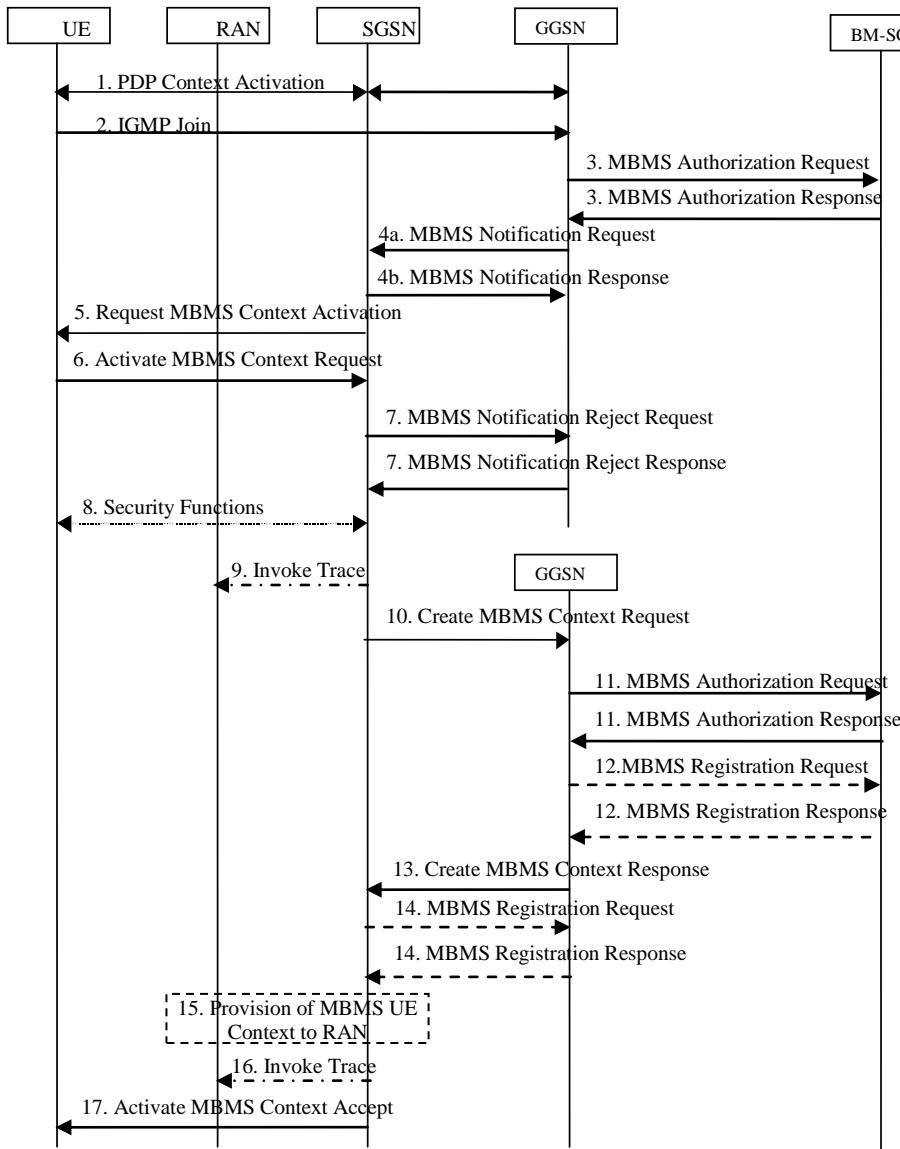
UE

RAN

SGSN

GGSN

BM-SC

1. PDP Context Activation

2. IGMP Join

3. MBMS Authorization Request

3. MBMS Authorization Response

4a. MBMS Notification Request

4b. MBMS Notification Response

5. Request MBMS Context Activation

6. Activate MBMS Context Request

7. MBMS Notification Reject Request

7. MBMS Notification Reject Response

8. Security Functions

9. Invoke Trace

GGSN

10. Create MBMS Context Request

11. MBMS Authorization Request

11. MBMS Authorization Response

12.MBMS Registration Request

12. MBMS Registration Response

13. Create MBMS Context Response

14. MBMS Registration Request

14. MBMS Registration Response

15. Provision of MBMS UE Context to RAN

16. Invoke Trace

17. Activate MBMS Context Accept